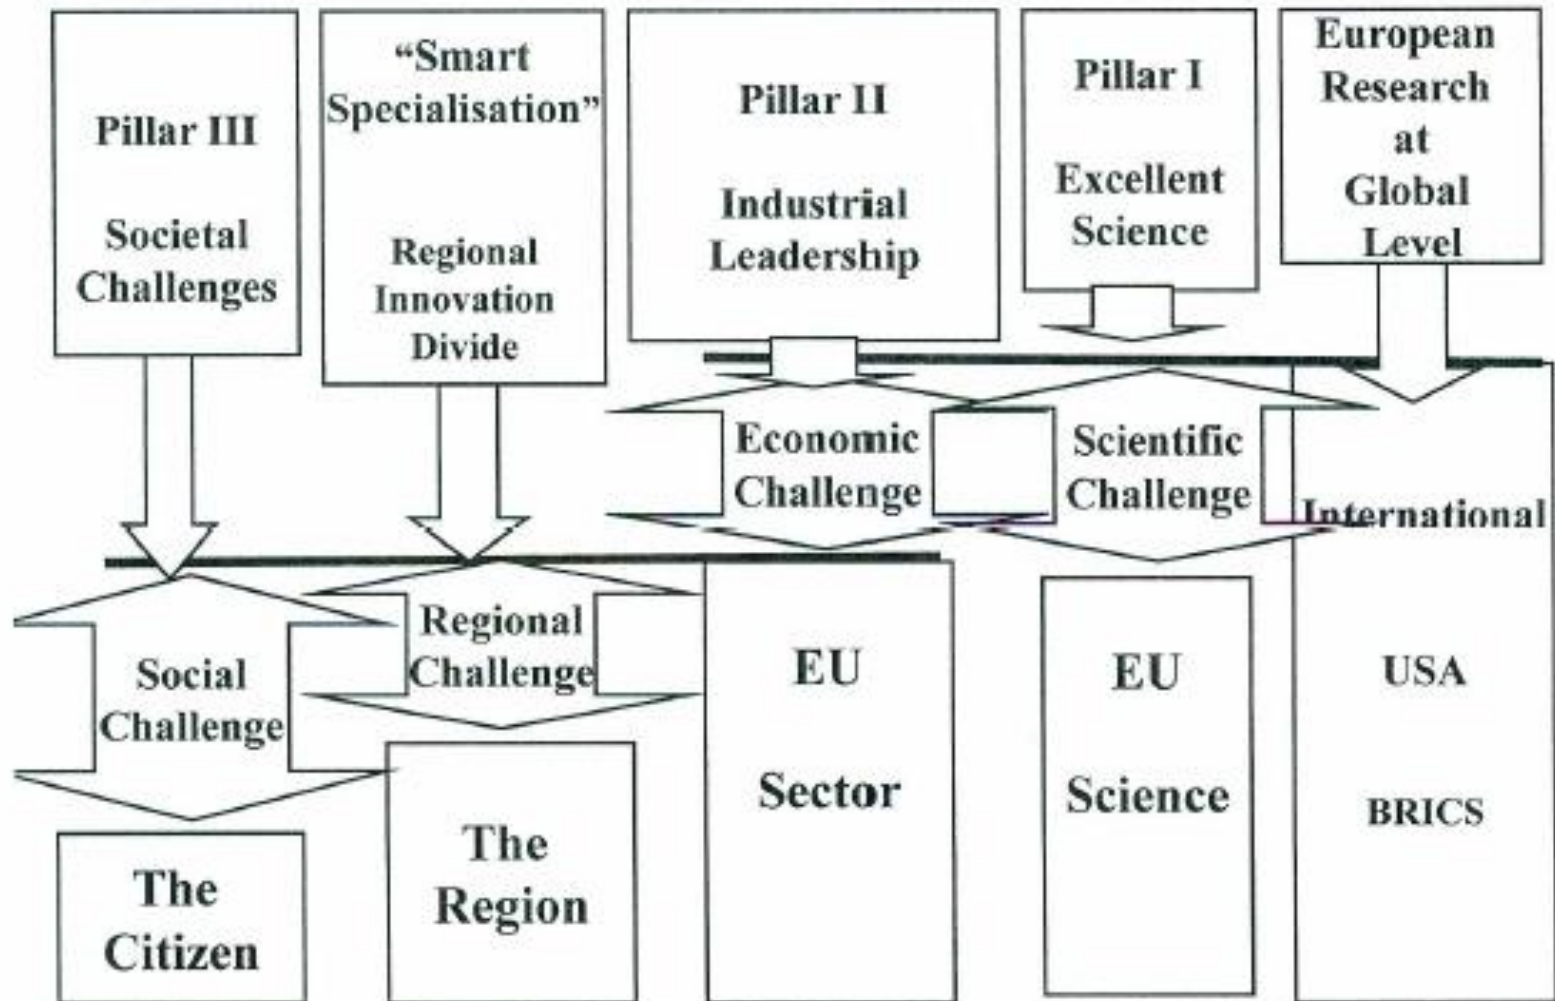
Pillar III

Societal Challenges

"Smart Specialisation"

Regional Innovation Divide

Pillar II

Industrial Leadership

Pillar I

Excellent Science

European Research at Global Level

Economic Challenge

Scientific Challenge

International

Social Challenge

Regional Challenge

EU

Sector

EU

Science

USA

BRICS

The Citizen

The Region